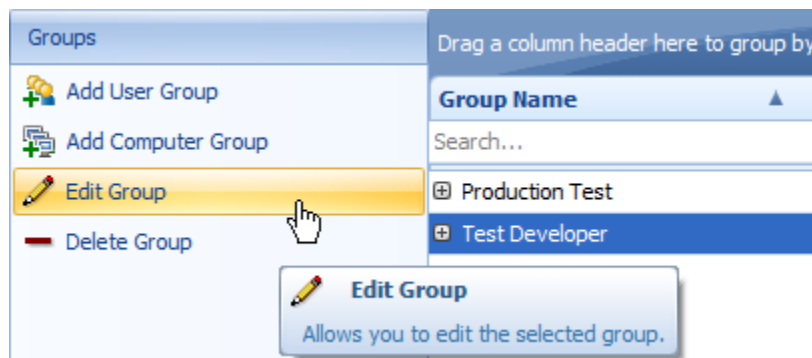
Groups

Add User Group

Add Computer Group

Edit Group

Delete Group

Drag a column header here to group by

Group Name

Search...

⊞ Production Test

⊞ Test Developer

Edit Group

Allows you to edit the selected group.